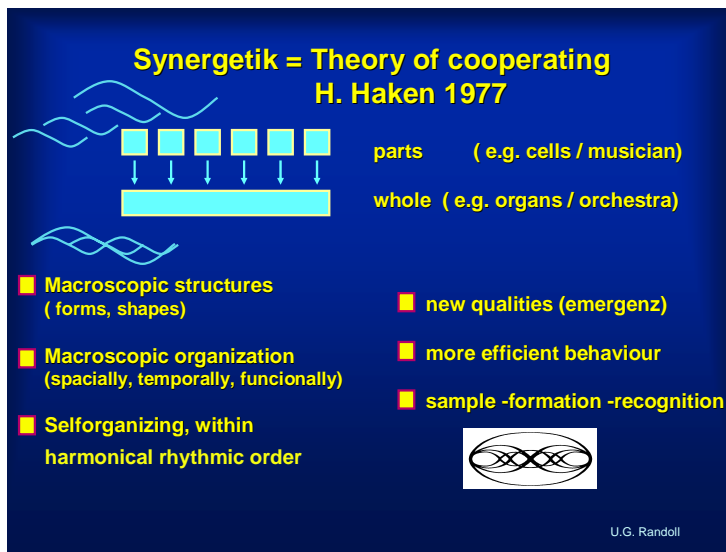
Synergetik = Theory of cooperating
H. Haken 1977

parts ( e.g. cells / musician)

whole ( e.g. organs / orchestra)

Macroscopic structures
( forms, shapes)

Macroscopic organization
(spacially, temporally, funcionally)

Selforganizing, within
harmonical rhythmic order

new qualities (emergenz)

more efficient behaviour

sample -formation -recognition

U.G. Randoll